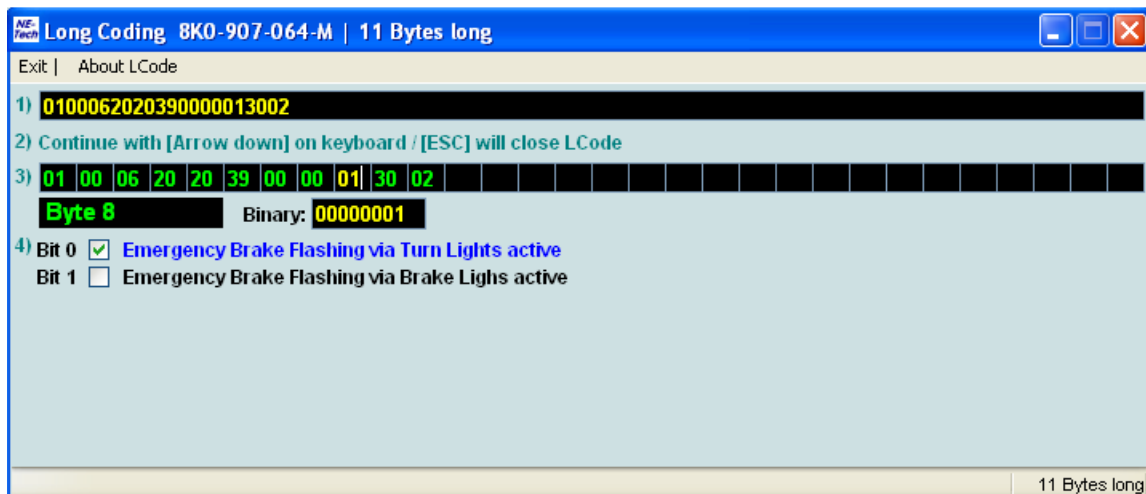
NE-Tech Long Coding 8K0-907-064-M | 11 Bytes long

Exit | About LCode

1) 0100062020390000013002

2) Continue with [Arrow down] on keyboard / [ESC] will close LCode

3) 01 00 06 20 20 39 00 00 01 30 02

Byte 8 Binary: 00000001

4) Bit 0 ☑ Emergency Brake Flashing via Turn Lights active
Bit 1 ☐ Emergency Brake Flashing via Brake Lighs active

11 Bytes long